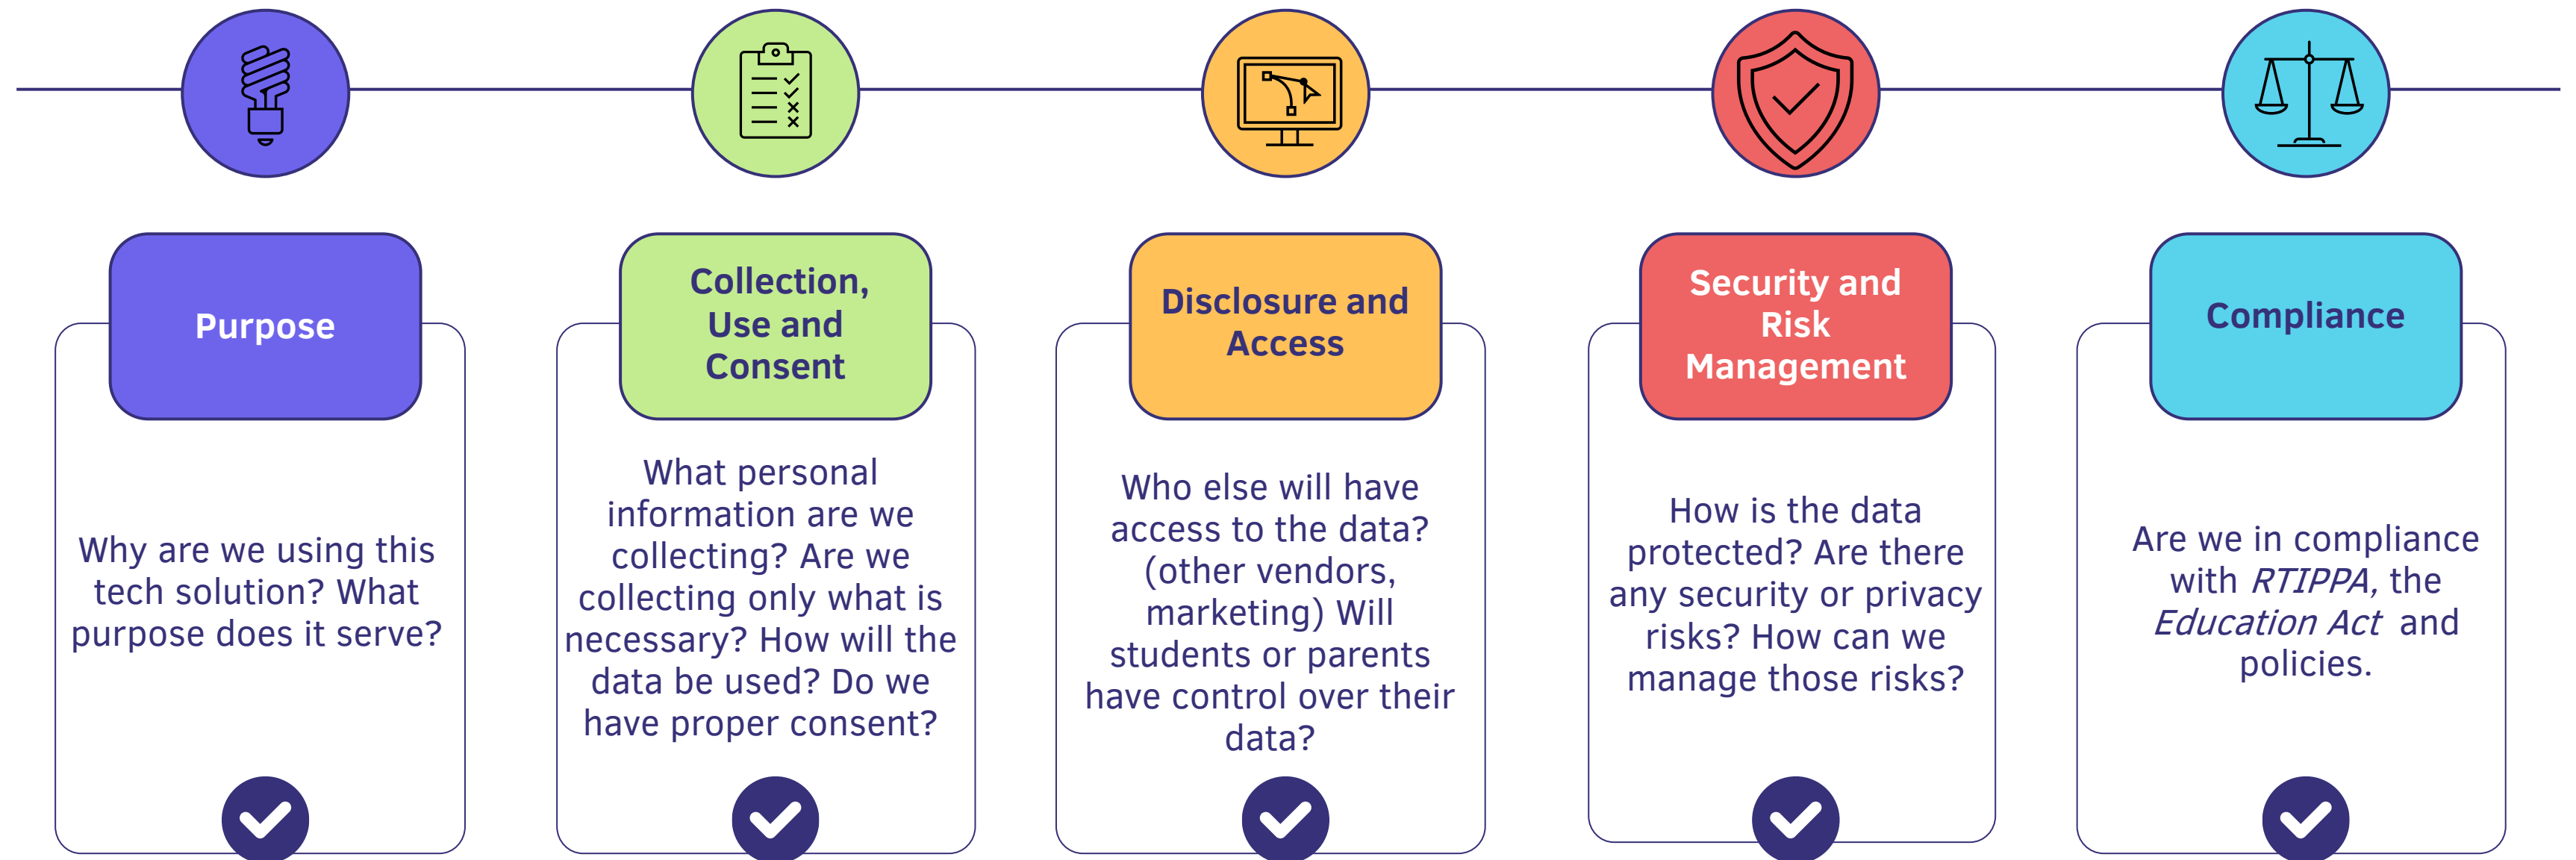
Purpose

Why are we using this tech solution? What purpose does it serve?

Collection, Use and Consent

What personal information are we collecting? Are we collecting only what is necessary? How will the data be used? Do we have proper consent?

Disclosure and Access

Who else will have access to the data? (other vendors, marketing) Will students or parents have control over their data?

Security and Risk Management

How is the data protected? Are there any security or privacy risks? How can we manage those risks?

Compliance

Are we in compliance with *RTIPPA*, the *Education Act* and policies.